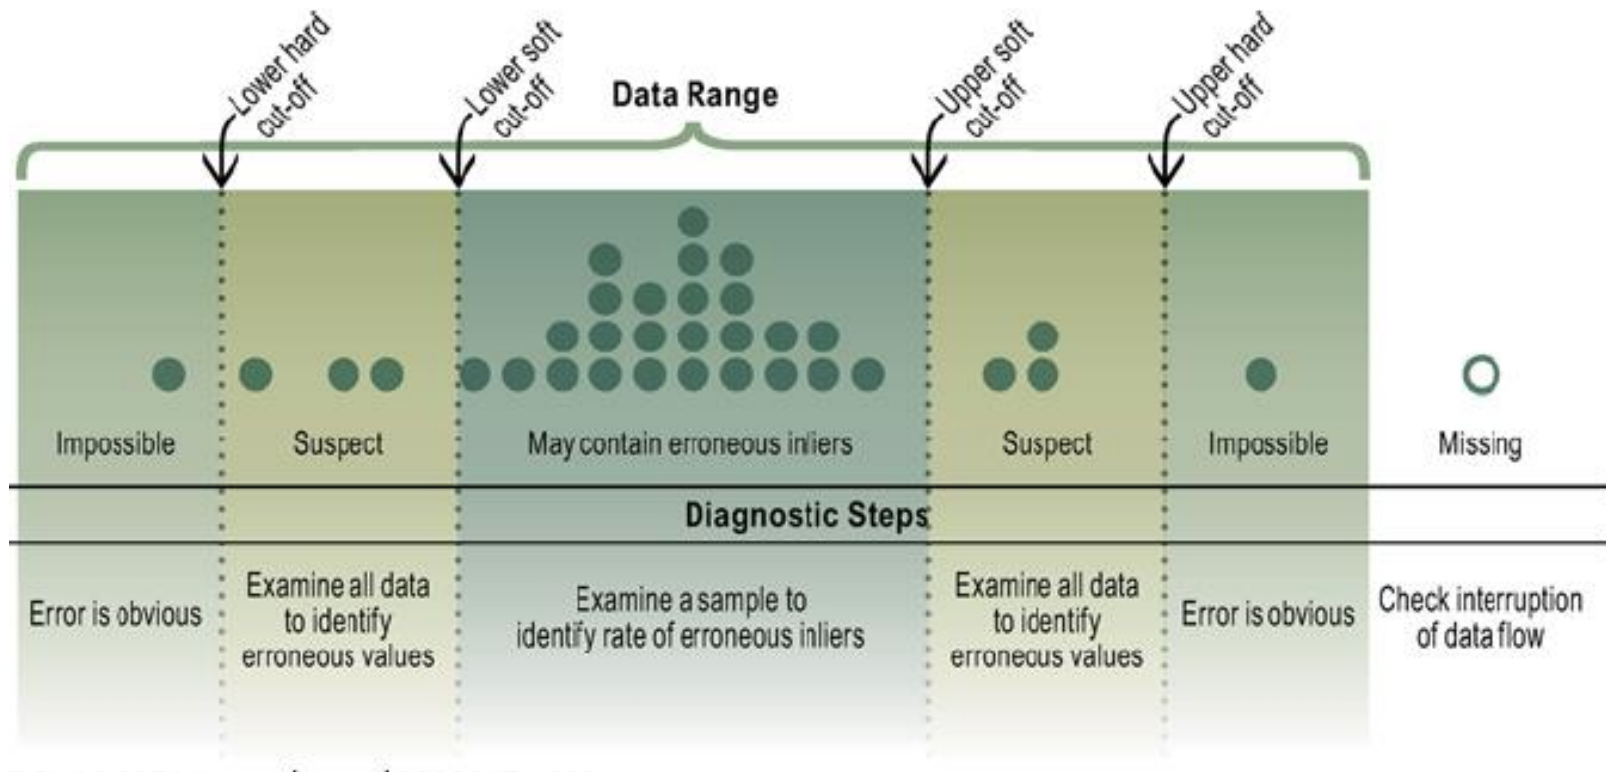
Lower hard cut-off

Lower soft cut-off

Data Range

Upper soft cut-off

Upper hard cut-off

Impossible

Suspect

May contain erroneous inliers

Suspect

Impossible

Missing

Diagnostic Steps

Error is obvious

Examine all data to identify erroneous values

Examine a sample to identify rate of erroneous inliers

Examine all data to identify erroneous values

Error is obvious

Check interruption of data flow